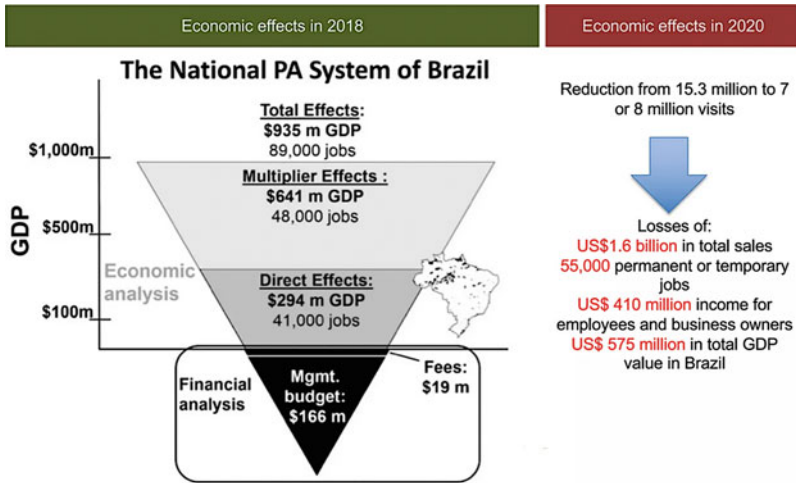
Economic effects in 2018

Economic effects in 2020

The National PA System of Brazil

GDP

$1,000m

$500m

$100m

Total Effects:
$935 m GDP
89,000 jobs

Multiplier Effects :
$641 m GDP
48,000 jobs

Economic analysis

Direct Effects:
$294 m GDP
41,000 jobs

Financial analysis

Mgmt. budget:
$166 m

Fees:
$19 m

Reduction from 15.3 million to 7 or 8 million visits

Losses of:
US$1.6 billion in total sales
55,000 permanent or temporary jobs
US$ 410 million income for employees and business owners
US$ 575 million in total GDP value in Brazil